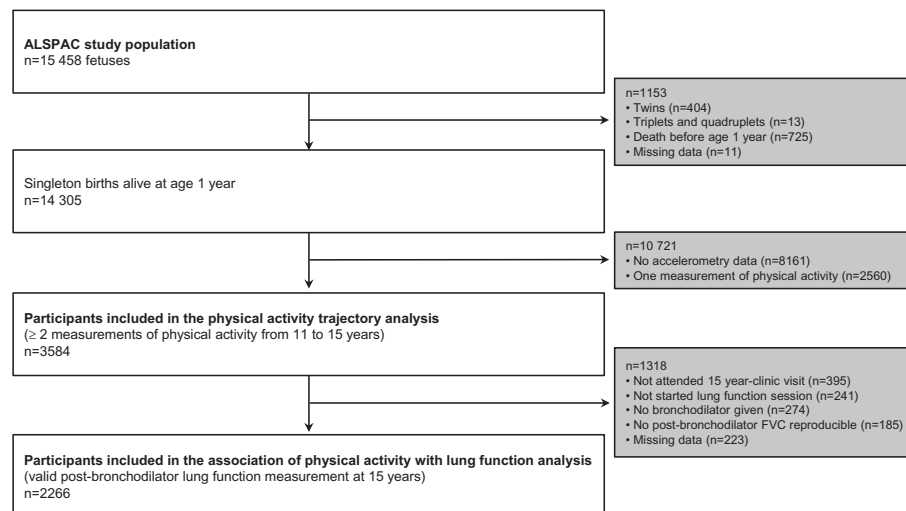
**ALSPAC study population**
n=15 458 fetuses

n=1153
• Twins (n=404)
• Triplets and quadruplets (n=13)
• Death before age 1 year (n=725)
• Missing data (n=11)

Singleton births alive at age 1 year
n=14 305

n=10 721
• No accelerometry data (n=8161)
• One measurement of physical activity (n=2560)

**Participants included in the physical activity trajectory analysis**
($\geq$ 2 measurements of physical activity from 11 to 15 years)
n=3584

n=1318
• Not attended 15 year-clinic visit (n=395)
• Not started lung function session (n=241)
• No bronchodilator given (n=274)
• No post-bronchodilator FVC reproducible (n=185)
• Missing data (n=223)

**Participants included in the association of physical activity with lung function analysis**
(valid post-bronchodilator lung function measurement at 15 years)
n=2266